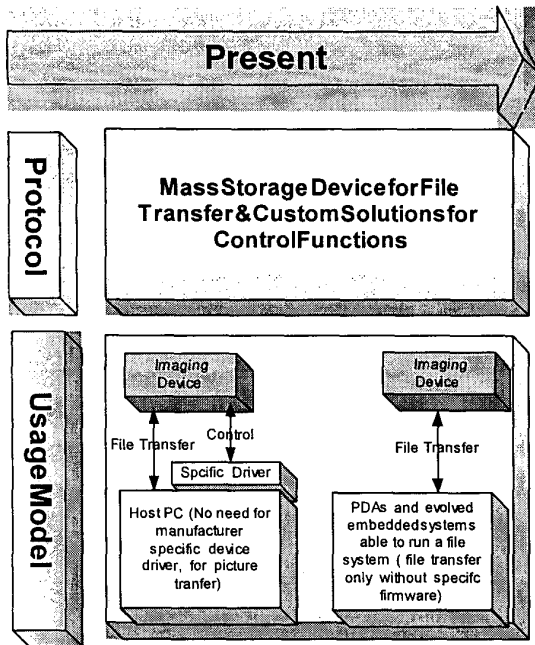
Present

Protocol

MassStorageDeviceforFile Transfer&CustomSolutionsfor ControlFunctions

UsageModel

Imaging Device

File Transfer

Control

Spcific Driver

Host PC (No need for manufacturer specific device driver, for picture tranfer)

Imaging Device

File Transfer

PDAs and evolved embeddedsystems able to run a file system ( file transfer only without specifc firmware)